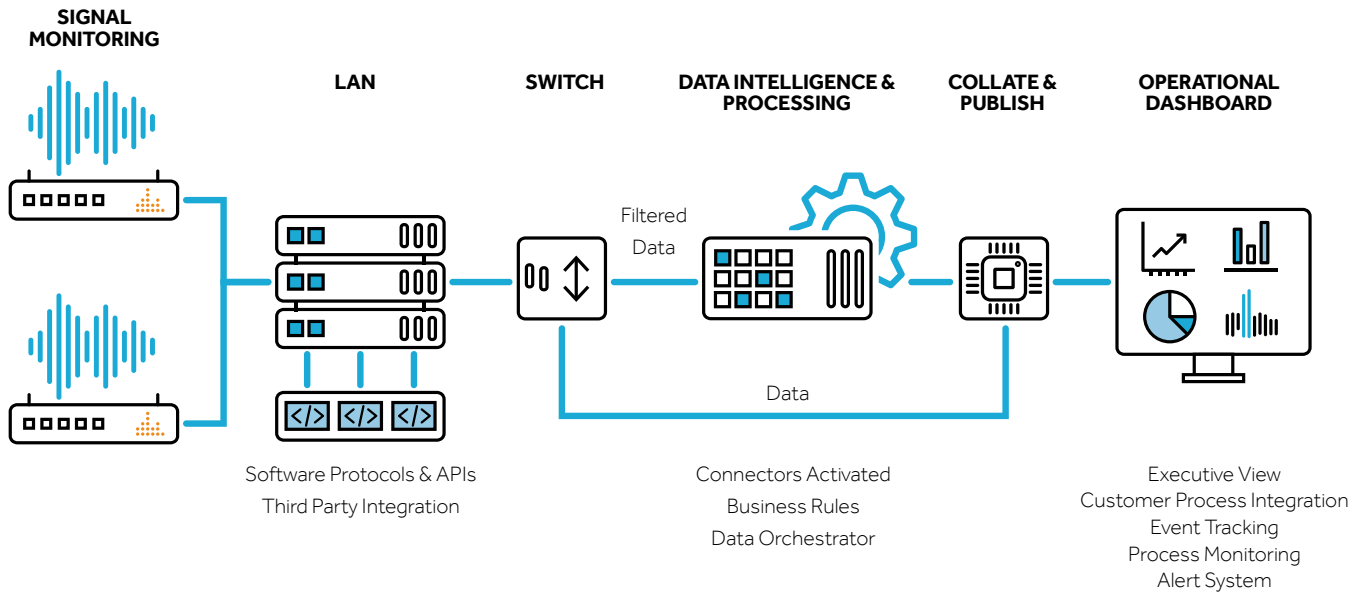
SIGNAL MONITORING

LAN

SWITCH

DATA INTELLIGENCE & PROCESSING

COLLATE & PUBLISH

OPERATIONAL DASHBOARD

Filtered Data

Data

Software Protocols & APIs
Third Party Integration

Connectors Activated
Business Rules
Data Orchestrator

Executive View
Customer Process Integration
Event Tracking
Process Monitoring
Alert System